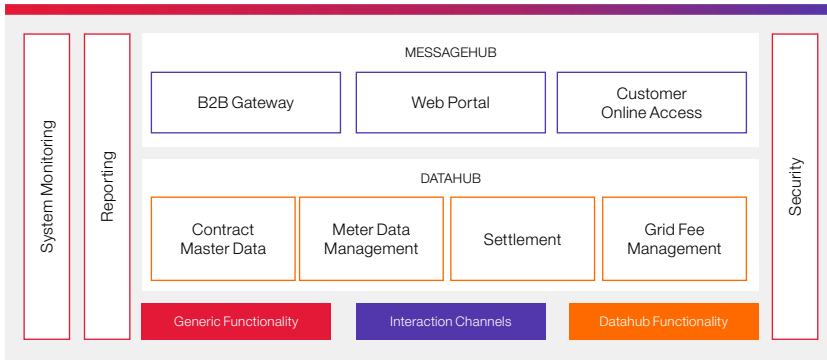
System Monitoring

Reporting

MESSAGEHUB

B2B Gateway

Web Portal

Customer Online Access

DATAHUB

Contract Master Data

Meter Data Management

Settlement

Grid Fee Management

Security

Generic Functionality

Interaction Channels

Datahub Functionality